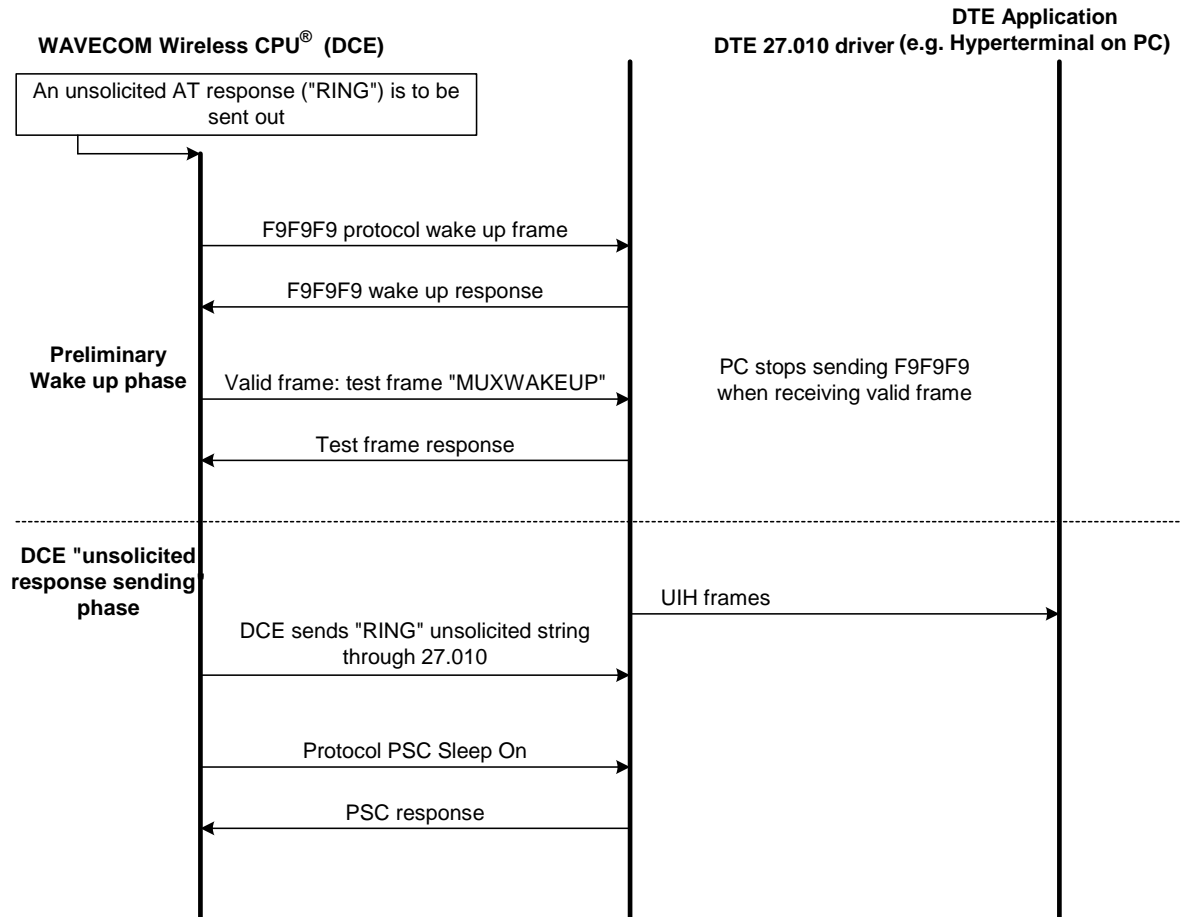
WAVECOM Wireless CPU® (DCE)

DTE 27.010 driver

DTE Application (e.g. Hyperterminal on PC)

An unsolicited AT response ("RING") is to be sent out

F9F9F9 protocol wake up frame

F9F9F9 wake up response

Preliminary Wake up phase

Valid frame: test frame "MUXWAKEUP"

PC stops sending F9F9F9 when receiving valid frame

Test frame response

DCE "unsolicited response sending" phase

UIH frames

DCE sends "RING" unsolicited string through 27.010

Protocol PSC Sleep On

PSC response